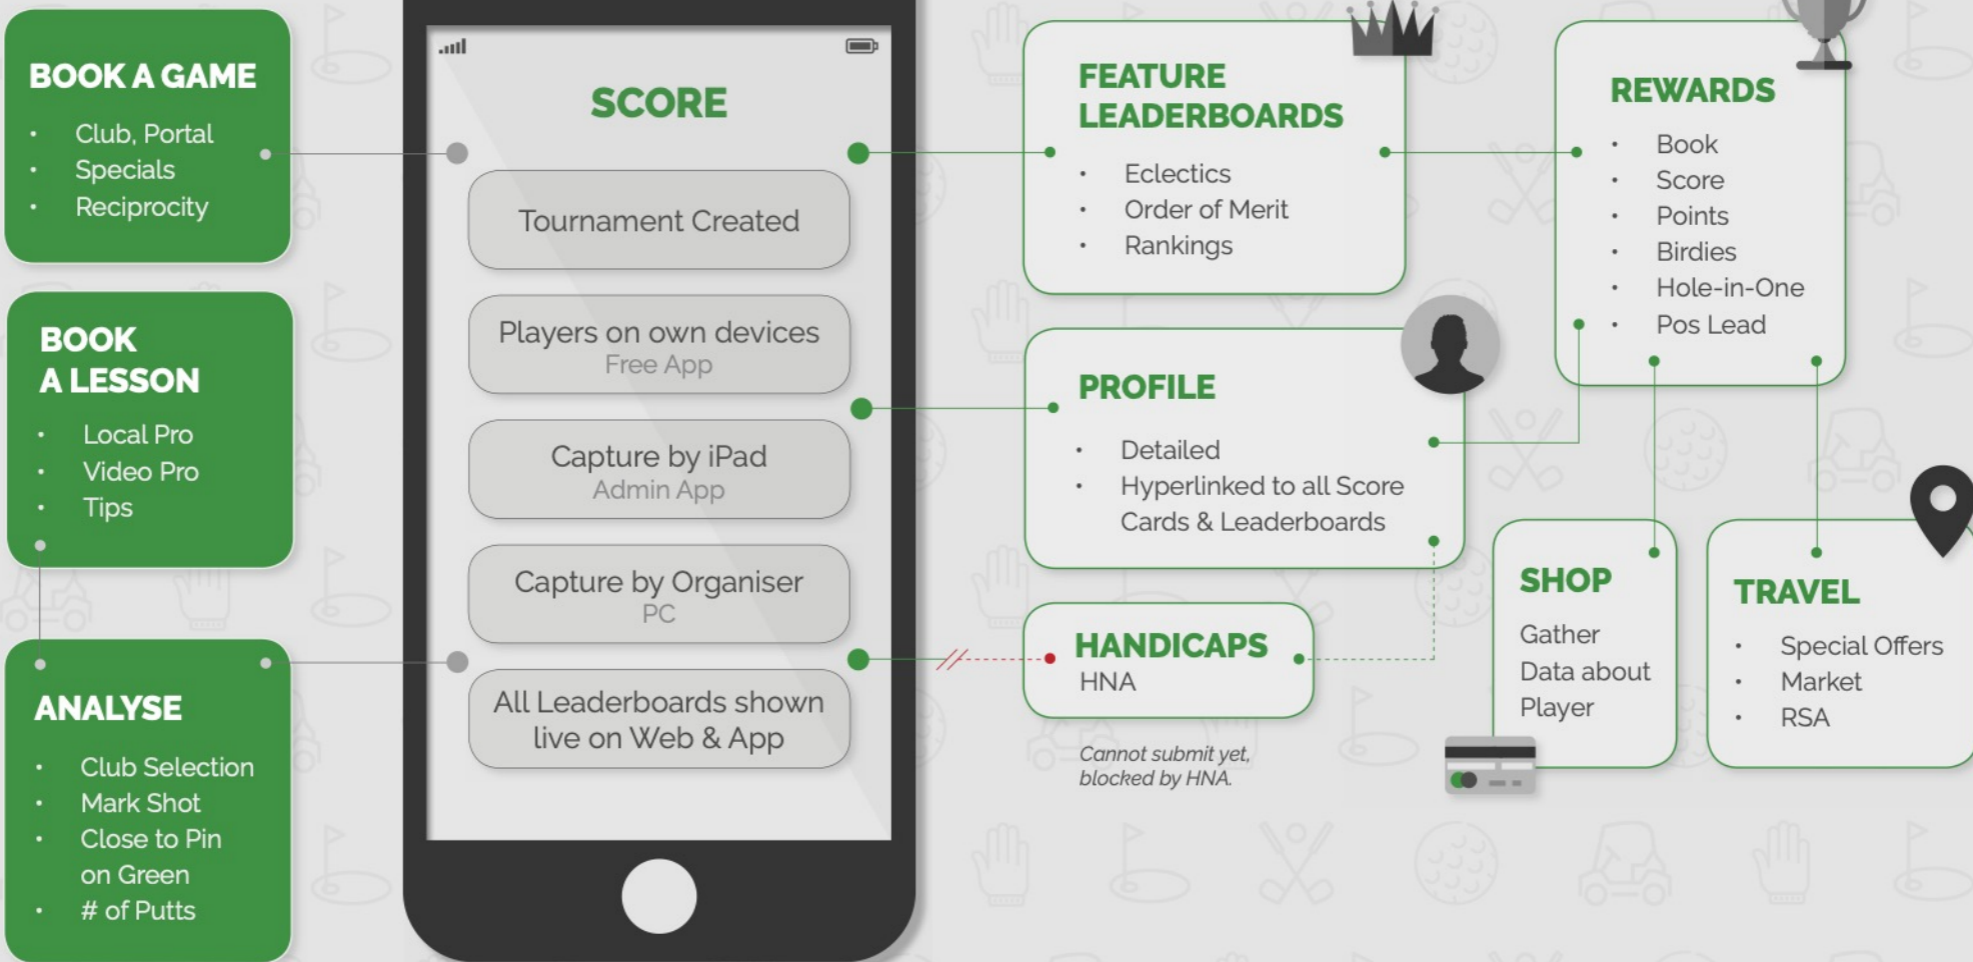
BOOK A GAME
- Club, Portal
- Specials
- Reciprocity

BOOK A LESSON
- Local Pro
- Video Pro
- Tips

ANALYSE
- Club Selection
- Mark Shot
- Close to Pin on Green
- # of Putts

SCORE

Tournament Created

Players on own devices
Free App

Capture by iPad
Admin App

Capture by Organiser
PC

All Leaderboards shown live on Web & App

FEATURE LEADERBOARDS
- Eclectics
- Order of Merit
- Rankings

REWARDS
- Book
- Score
- Points
- Birdies
- Hole-in-One
- Pos Lead

PROFILE
- Detailed
- Hyperlinked to all Score Cards & Leaderboards

HANDICAPS
HNA

Cannot submit yet, blocked by HNA.

SHOP
Gather Data about Player

TRAVEL
- Special Offers
- Market
- RSA